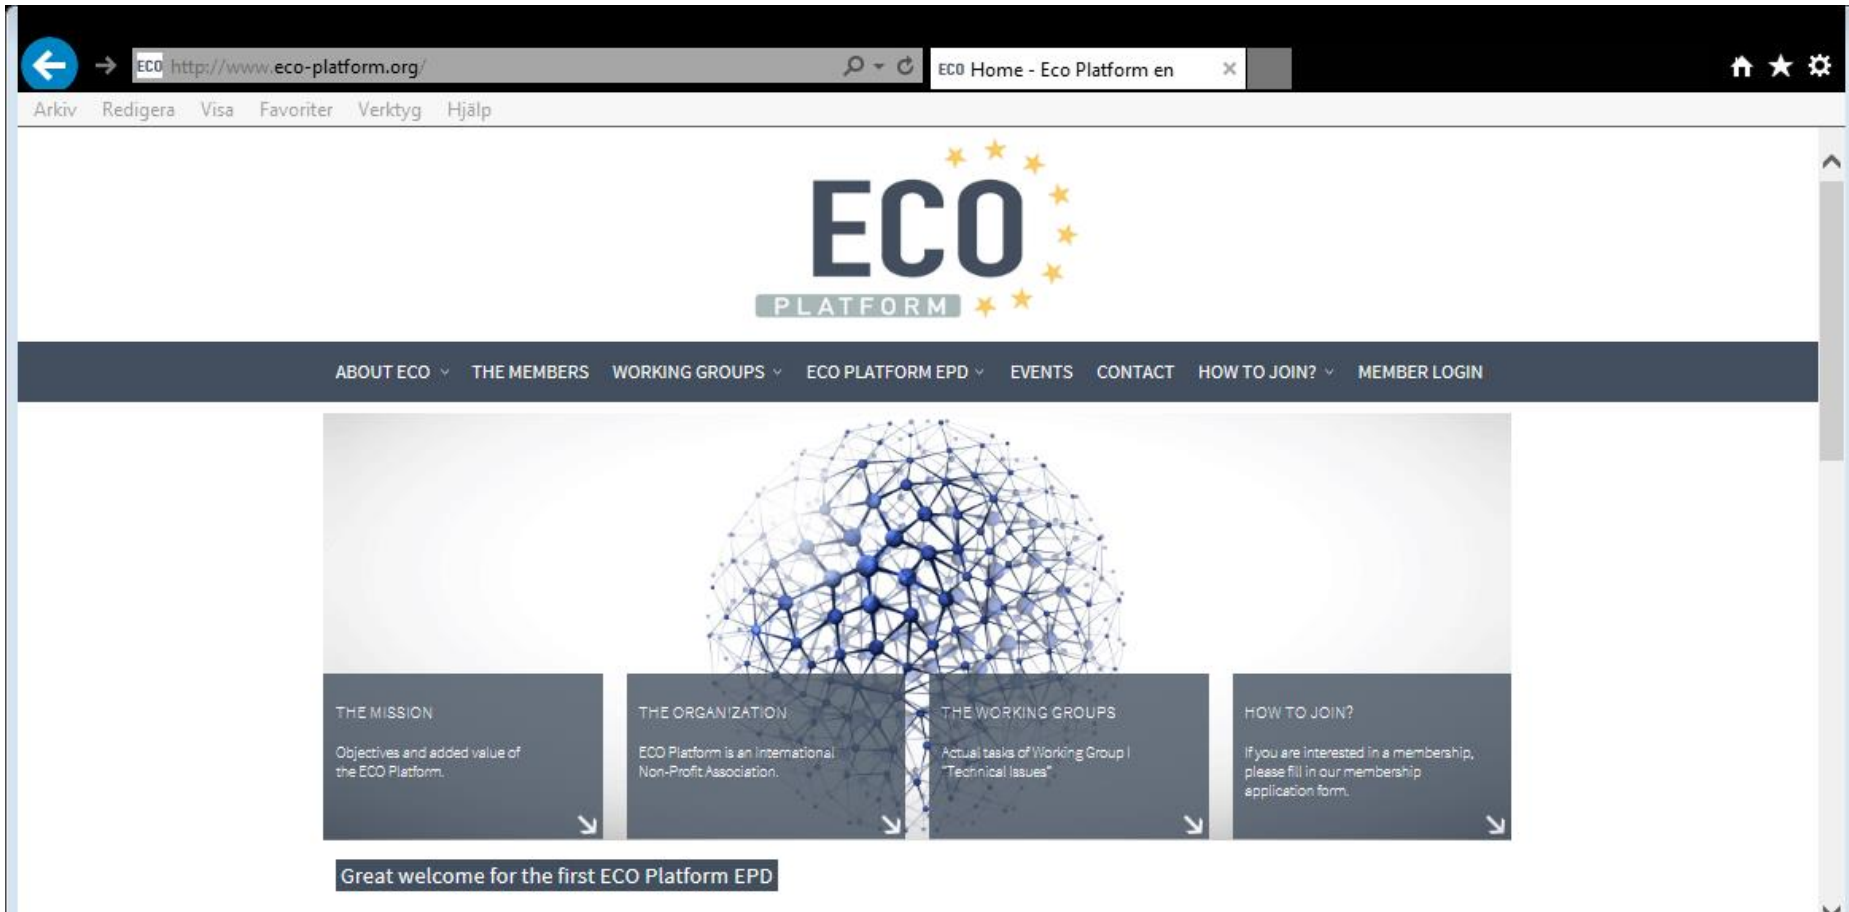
ECO http://www.eco-platform.org/

ECO Home - Eco Platform en ×

Arkiv Redigera Visa Favoriter Verktyg Hjälp

ECO
PLATFORM

ABOUT ECO THE MEMBERS WORKING GROUPS ECO PLATFORM EPD EVENTS CONTACT HOW TO JOIN? MEMBER LOGIN

THE MISSION

Objectives and added value of the ECO Platform.

THE ORGANIZATION

ECO Platform is an International Non-Profit Association.

THE WORKING GROUPS

Actual tasks of Working Group I "Technical Issues"

HOW TO JOIN?

If you are interested in a membership, please fill in our membership application form.

Great welcome for the first ECO Platform EPD